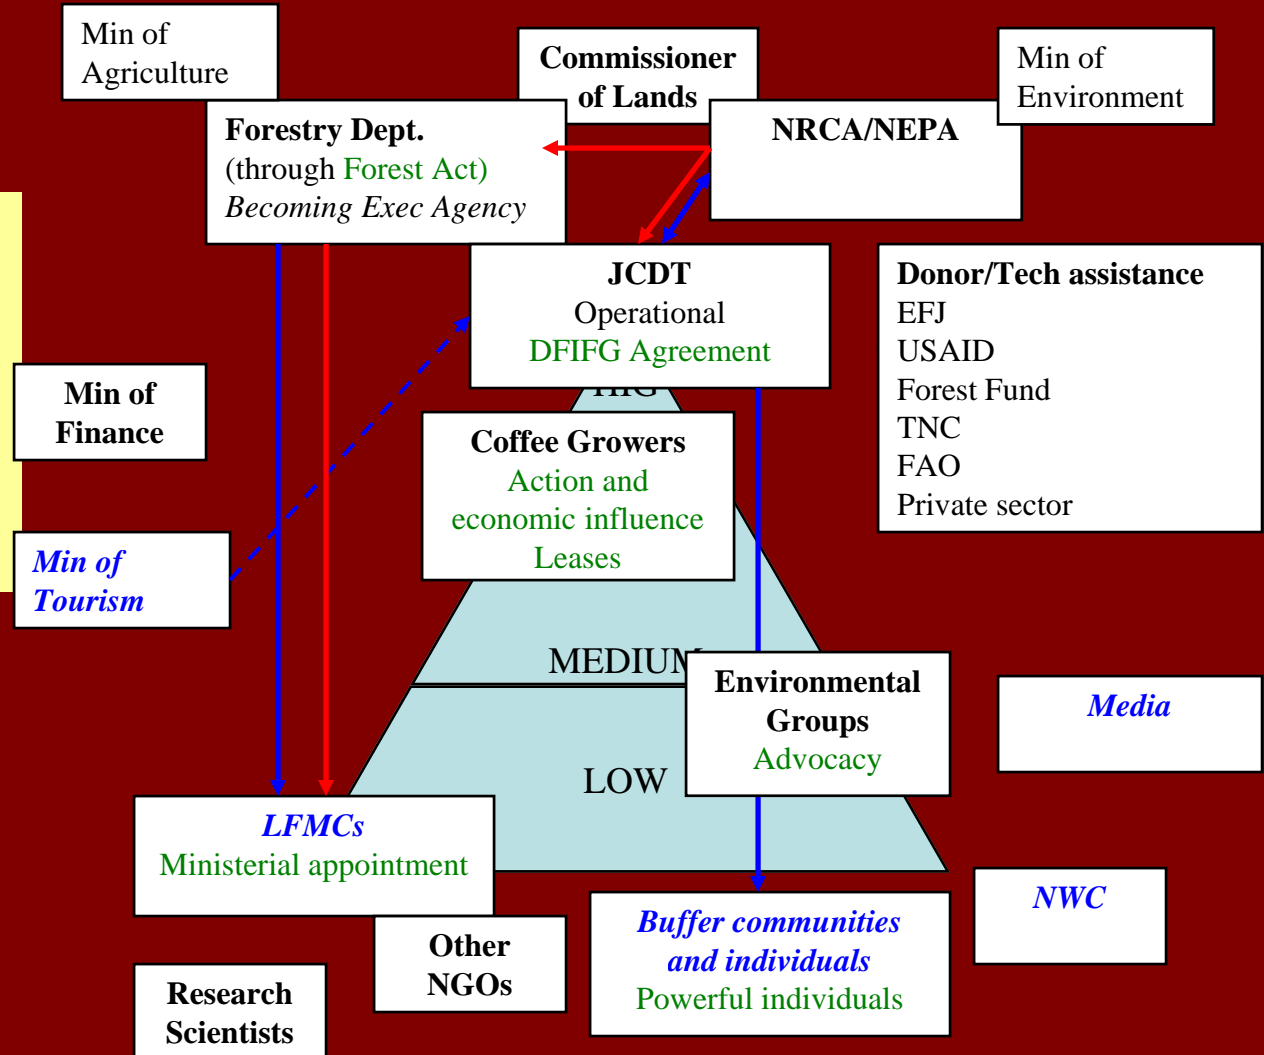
Min of Agriculture

Commissioner of Lands

Min of Environment

Forestry Dept.
(through Forest Act)
Becoming Exec Agency

NRCA/NEPA

JCDT
Operational
DFIFG Agreement

Donor/Tech assistance
EFJ
USAID
Forest Fund
TNC
FAO
Private sector

Min of Finance

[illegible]

Coffee Growers
Action and economic influence
Leases

Min of Tourism

MEDIU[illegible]

Environmental Groups
Advocacy

Media

LOW

LFMCs
Ministerial appointment

NWC

Buffer communities and individuals
Powerful individuals

Other NGOs

Research Scientists